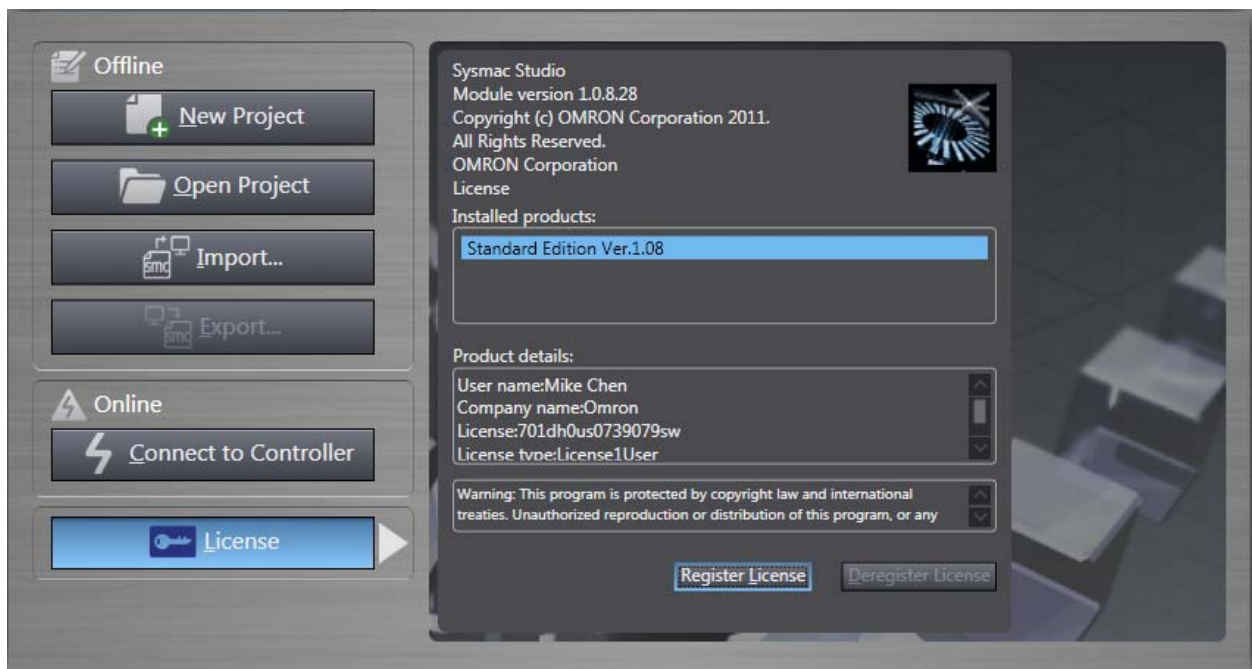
Offline

New Project

Open Project

smc Import...

smc Export...

Online

Connect to Controller

License

Sysmac Studio
Module version 1.0.8.28
Copyright (c) OMRON Corporation 2011.
All Rights Reserved.
OMRON Corporation
License

Installed products:

Standard Edition Ver.1.08

Product details:

User name:Mike Chen
Company name:Omron
License:701dh0us0739079sw
License type:License1User

Warning: This program is protected by copyright law and international treaties. Unauthorized reproduction or distribution of this program, or any

Register License

Deregister License